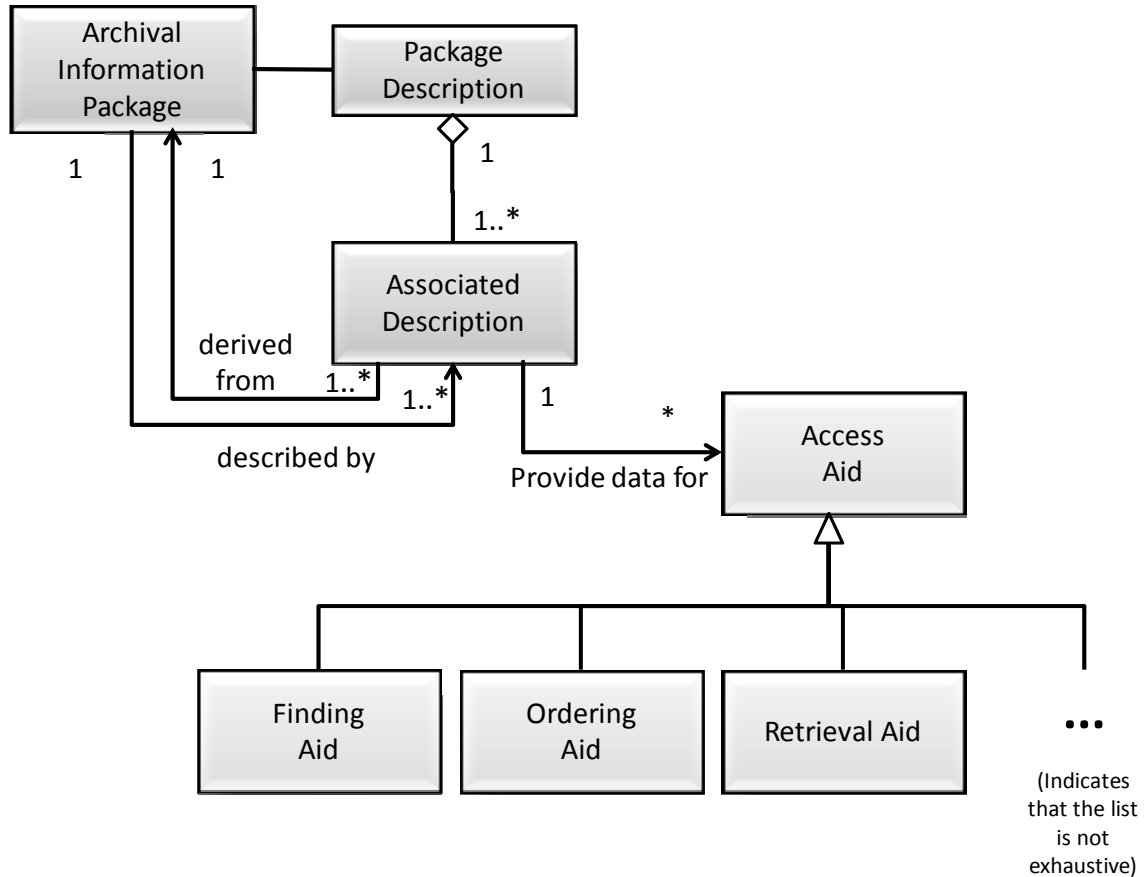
Archival Information Package

Package Description

1

1

1

1..*

Associated Description

derived from

1..*

1..*

described by

1

*

Provide data for

Access Aid

Finding Aid

Ordering Aid

Retrieval Aid

•••

(Indicates that the list is not exhaustive)